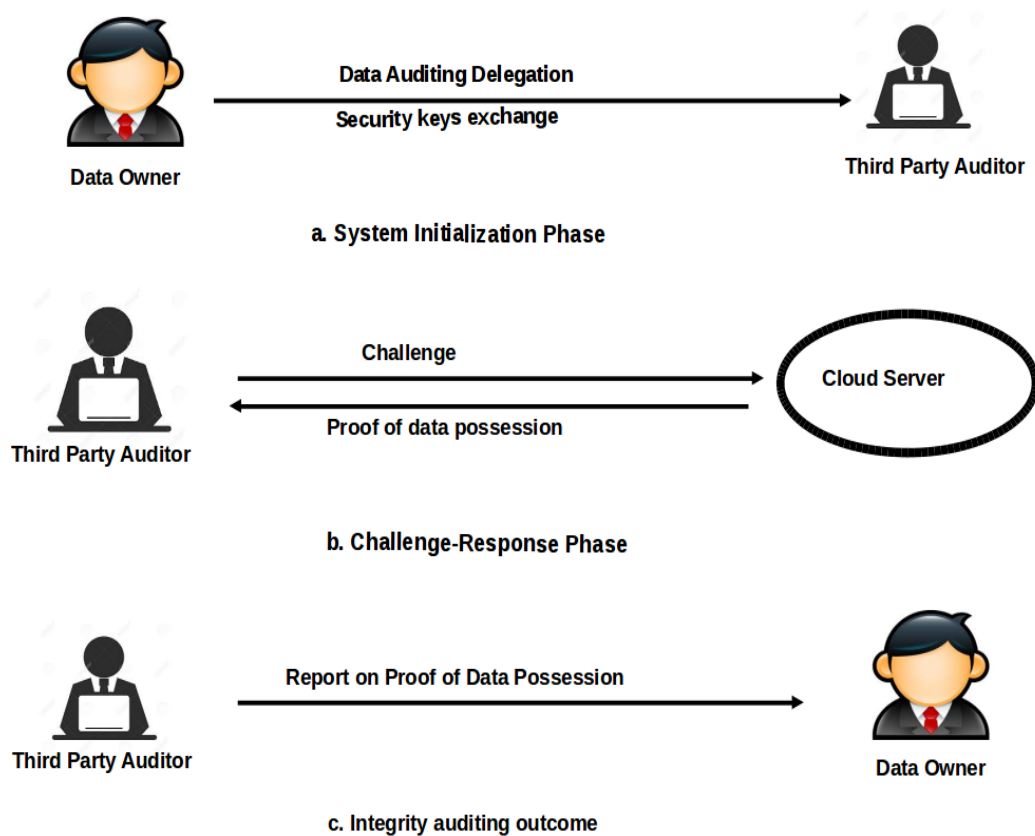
Data Auditing Delegation

Security keys exchange

Data Owner

Third Party Auditor

a. System Initialization Phase

Challenge

Cloud Server

Proof of data possession

Third Party Auditor

b. Challenge-Response Phase

Report on Proof of Data Possession

Third Party Auditor

Data Owner

c. Integrity auditing outcome